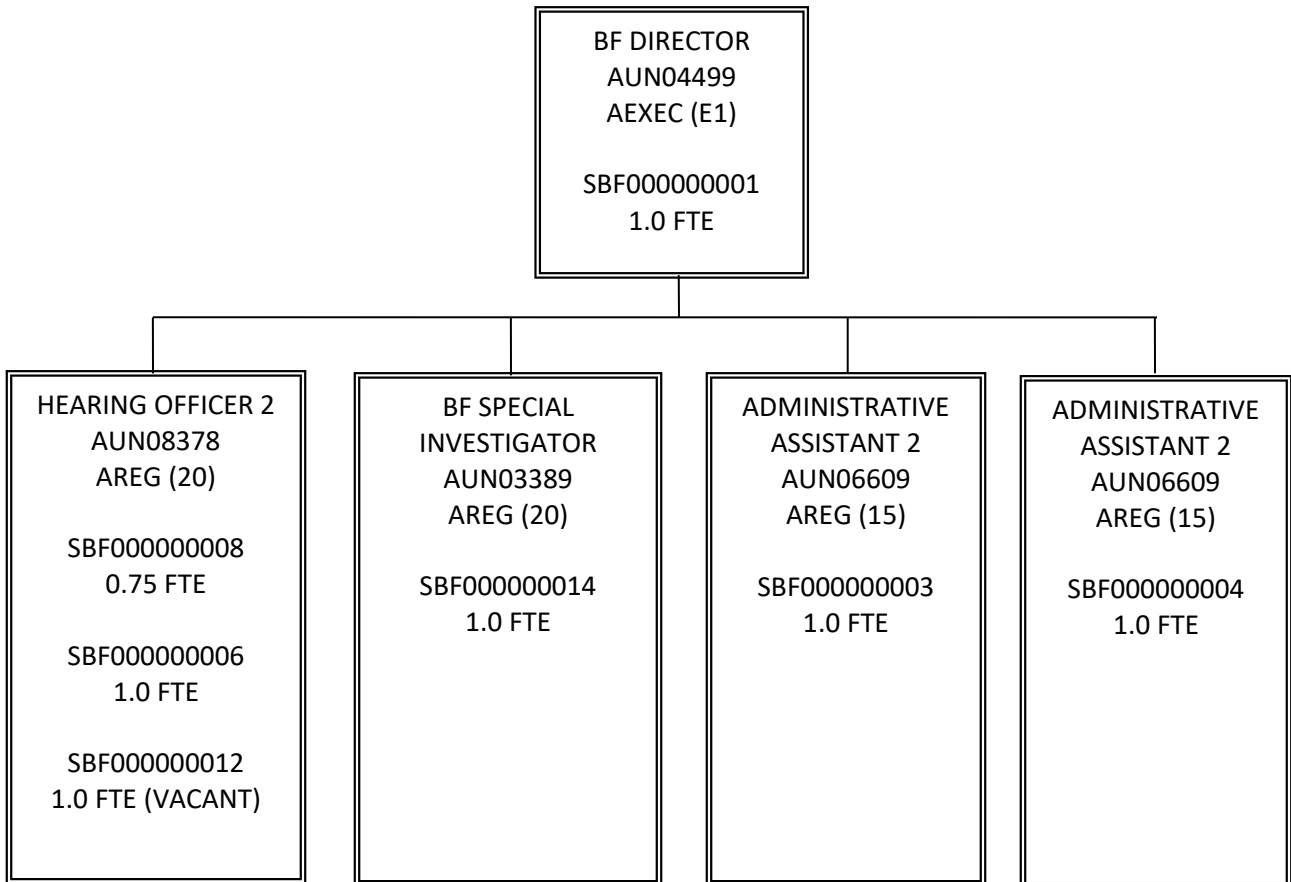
BF DIRECTOR
AUN04499
AEXEC (E1)

SBF000000001
1.0 FTE

HEARING OFFICER 2
AUN08378
AREG (20)

SBF000000008
0.75 FTE

SBF000000006
1.0 FTE

SBF000000012
1.0 FTE (VACANT)

BF SPECIAL INVESTIGATOR
AUN03389
AREG (20)

SBF000000014
1.0 FTE

ADMINISTRATIVE ASSISTANT 2
AUN06609
AREG (15)

SBF000000003
1.0 FTE

ADMINISTRATIVE ASSISTANT 2
AUN06609
AREG (15)

SBF000000004
1.0 FTE